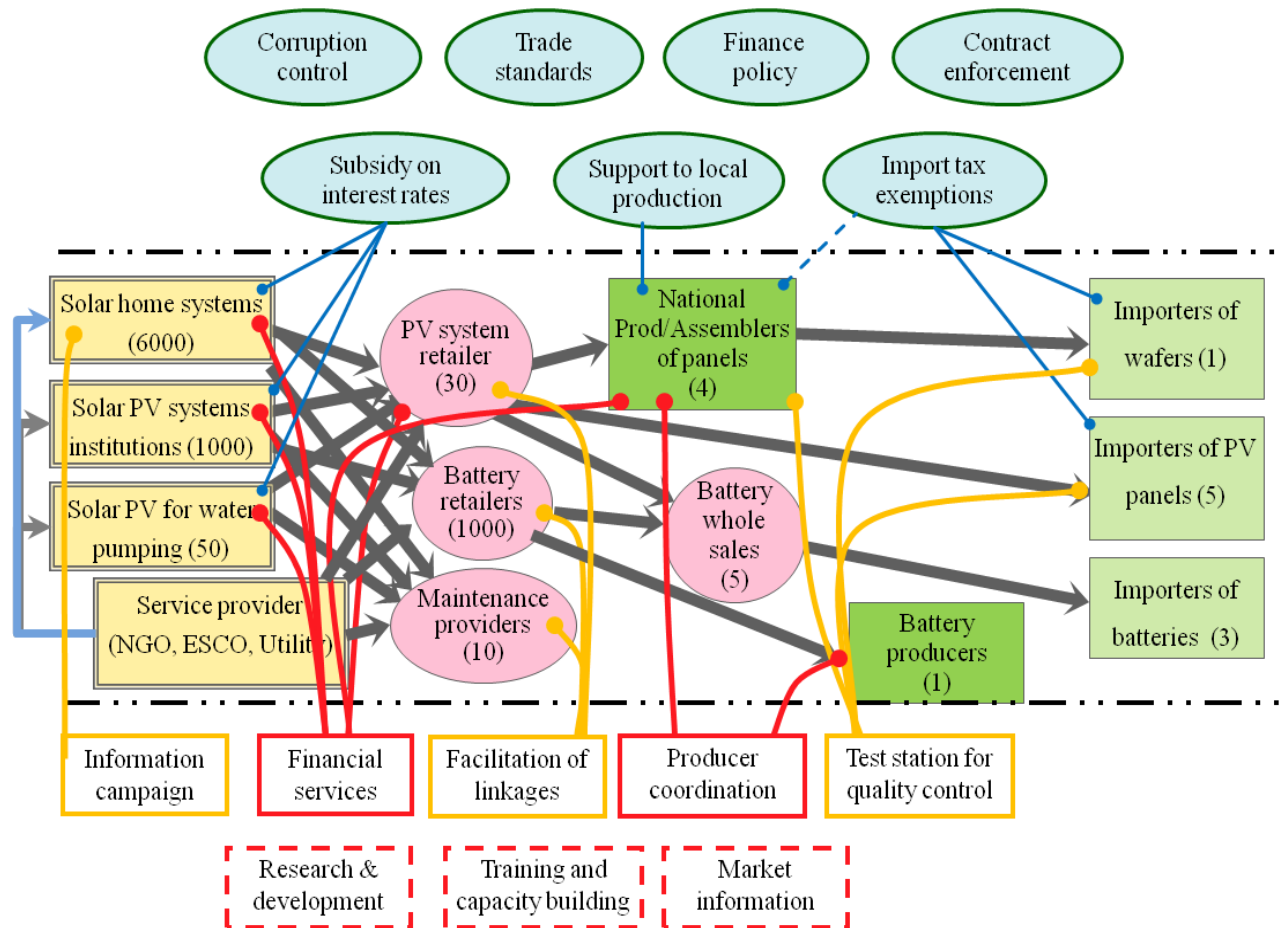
Corruption control

Trade standards

Finance policy

Contract enforcement

Subsidy on interest rates

Support to local production

Import tax exemptions

Solar home systems (6000)

Solar PV systems institutions (1000)

Solar PV for water pumping (50)

Service provider (NGO, ESCO, Utility)

PV system retailer (30)

Battery retailers (1000)

Maintenance providers (10)

National Prod/Assemblers of panels (4)

Battery whole sales (5)

Battery producers (1)

Importers of wafers (1)

Importers of PV panels (5)

Importers of batteries (3)

Information campaign

Financial services

Facilitation of linkages

Producer coordination

Test station for quality control

Research & development

Training and capacity building

Market information